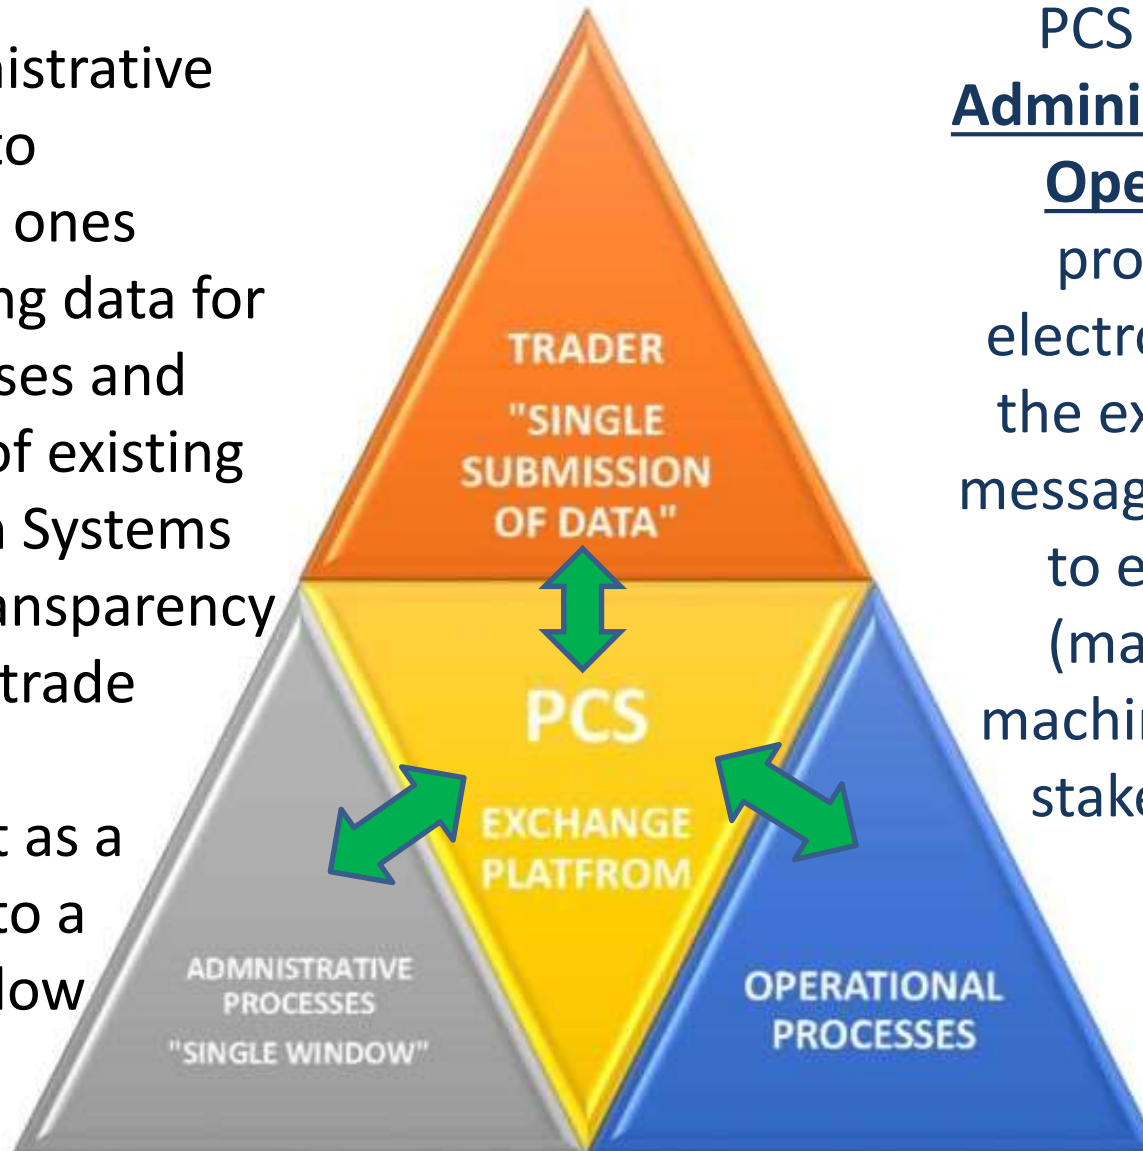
istrative
to
ones
ng data for
ses and
of existing
Systems
ansparency
trade

t as a
to a
low

TRADER
"SINGLE SUBMISSION OF DATA"

PCS

EXCHANGE PLATFROM

ADMNISTRATIVE PROCESSES
"SINGLE WINDOW"

OPERATIONAL PROCESSES

PCS
Admini
Ope
pro
electro
the ex
messag
to e
(ma
machi
stake